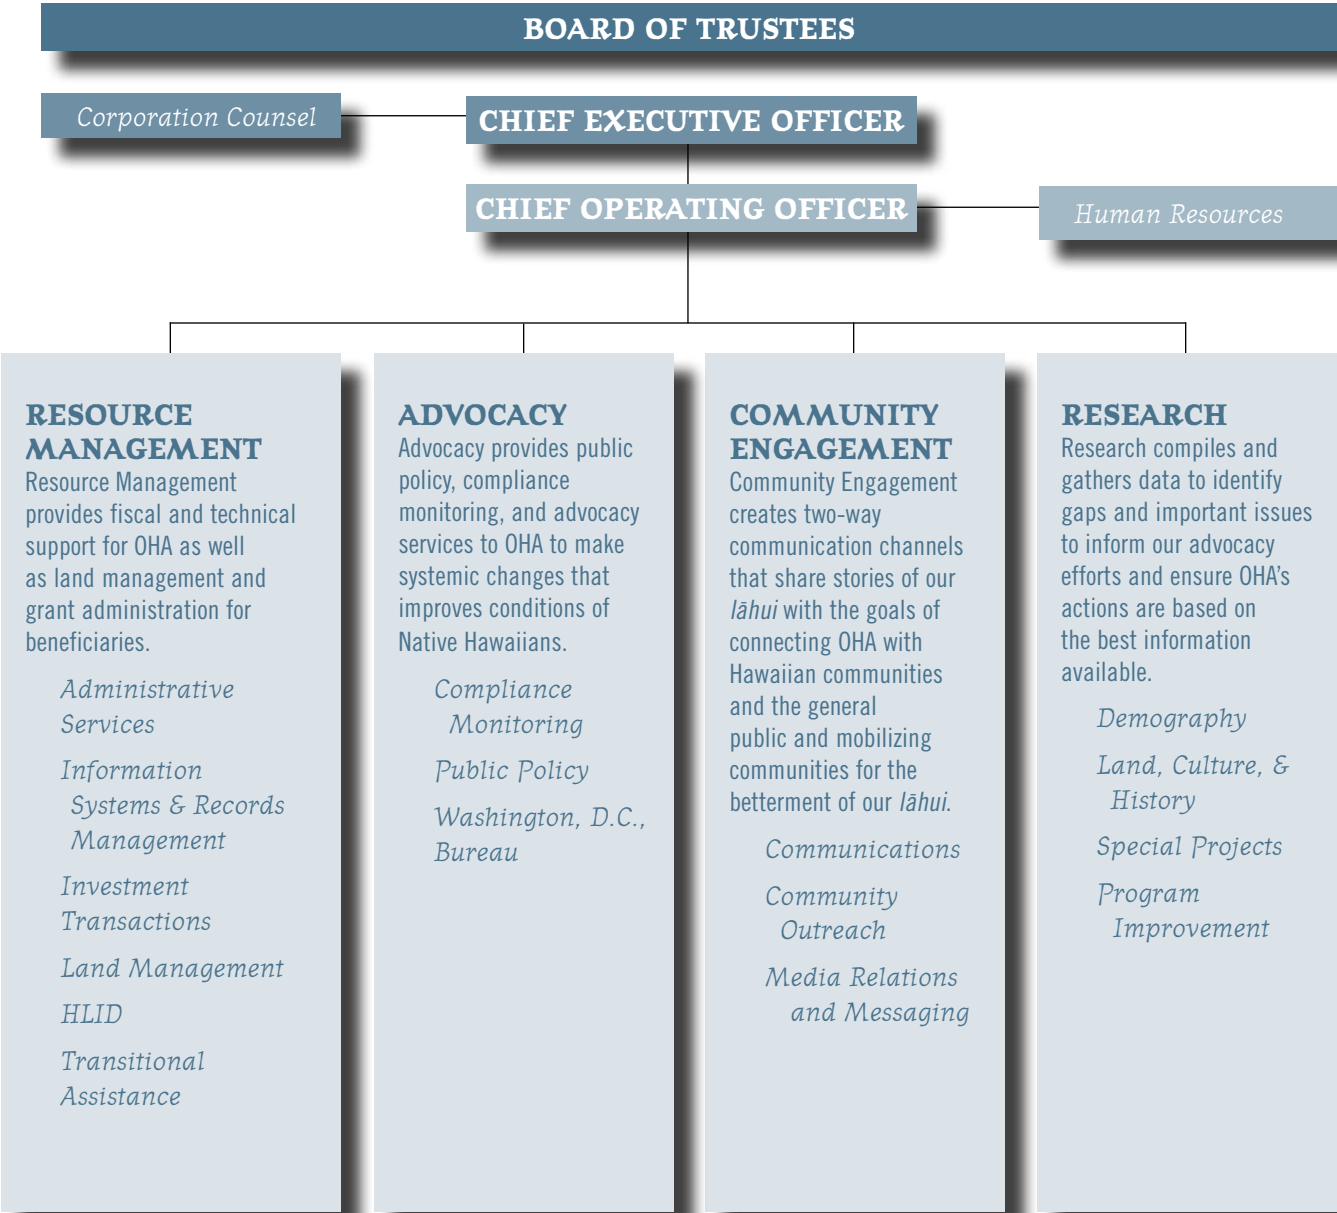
BOARD OF TRUSTEES

Corporation Counsel

CHIEF EXECUTIVE OFFICER

CHIEF OPERATING OFFICER

Human Resources

RESOURCE MANAGEMENT
Resource Management provides fiscal and technical support for OHA as well as land management and grant administration for beneficiaries.

Administrative Services

Information Systems & Records Management

Investment Transactions

Land Management

HLID

Transitional Assistance

ADVOCACY
Advocacy provides public policy, compliance monitoring, and advocacy services to OHA to make systemic changes that improves conditions of Native Hawaiians.

Compliance Monitoring

Public Policy

Washington, D.C., Bureau

COMMUNITY ENGAGEMENT
Community Engagement creates two-way communication channels that share stories of our lāhui with the goals of connecting OHA with Hawaiian communities and the general public and mobilizing communities for the betterment of our lāhui.

Communications

Community Outreach

Media Relations and Messaging

RESEARCH
Research compiles and gathers data to identify gaps and important issues to inform our advocacy efforts and ensure OHA's actions are based on the best information available.

Demography

Land, Culture, & History

Special Projects

Program Improvement